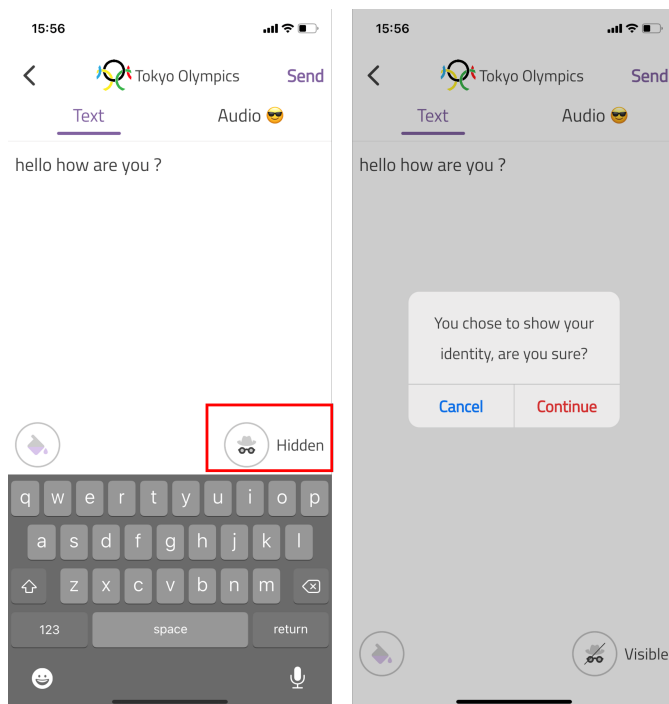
15:56

Tokyo Olympics Send

Text Audio 😎

hello how are you ?

Hidden

q w e r t y u i o p
a s d f g h j k l
z x c v b n m
123 space return

15:56

Tokyo Olympics Send

Text Audio 😎

hello how are you ?

You chose to show your identity, are you sure?

Cancel Continue

Visible